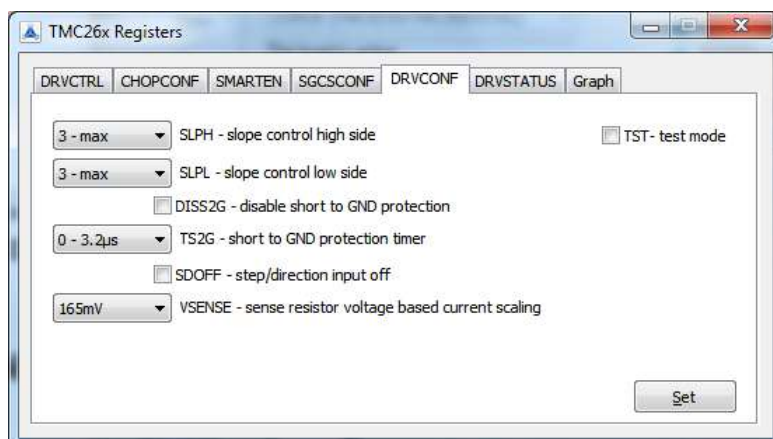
TMC26x Registers

DRVCTRL | CHOPCONF | SMARTEN | SGCSCONF | DRVCONF | DRVSTATUS | Graph

3 - max SLPH - slope control high side

TST- test mode

3 - max SLPL - slope control low side

DISS2G - disable short to GND protection

0 - 3.2µs TS2G - short to GND protection timer

SDOFF - step/direction input off

165mV VSENSE - sense resistor voltage based current scaling

Set